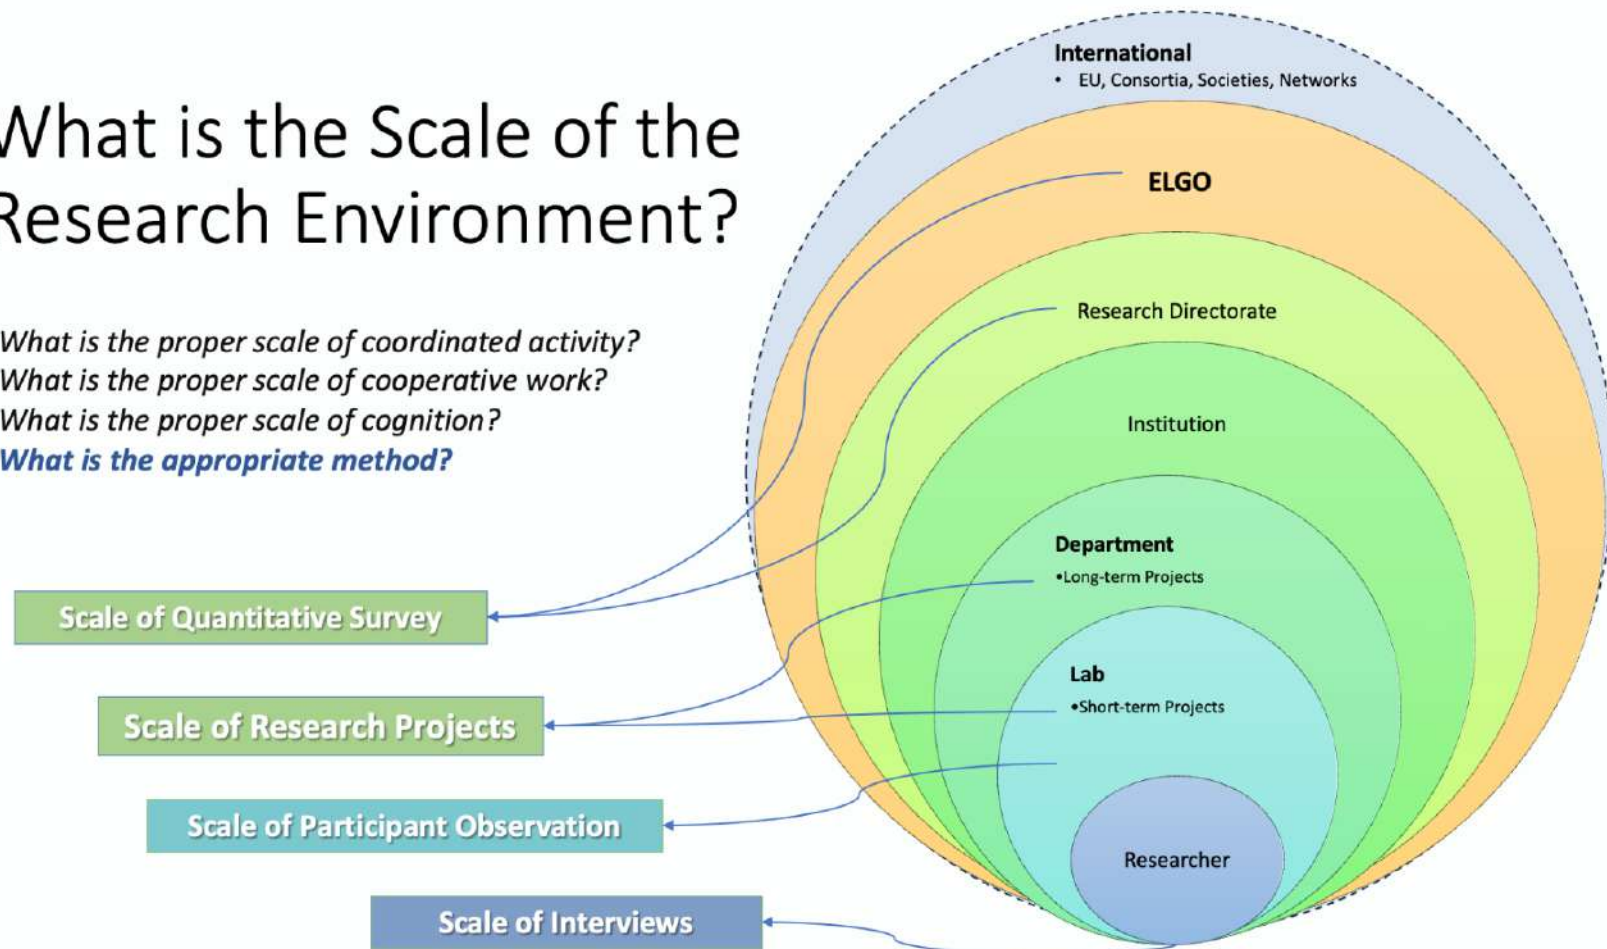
Vhat is the Scale of the Research Environment?

What is the proper scale of coordinated activity?
What is the proper scale of cooperative work?
What is the proper scale of cognition?
What is the appropriate method?

International
• EU, Consortia, Societies, Networks

ELGO

Research Directorate

Institution

Department
•Long-term Projects

Lab
•Short-term Projects

Researcher

Scale of Quantitative Survey

Scale of Research Projects

Scale of Participant Observation

Scale of Interviews